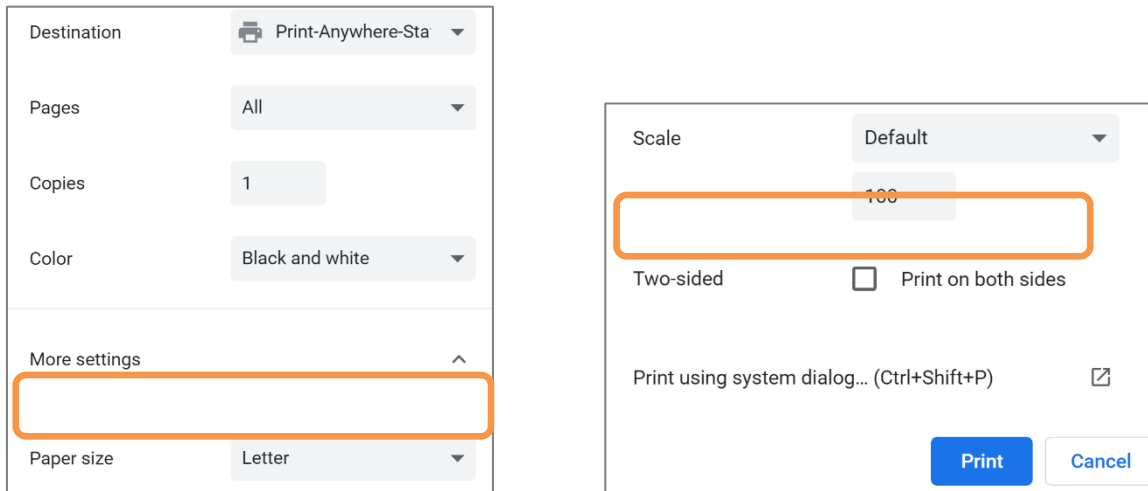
Destination Print-Anywhere-Sta

Pages All

Copies 1

Color Black and white

More settings

Paper size Letter

Scale Default

100

Two-sided Print on both sides

Print using system dialog… (Ctrl+Shift+P)

Print Cancel